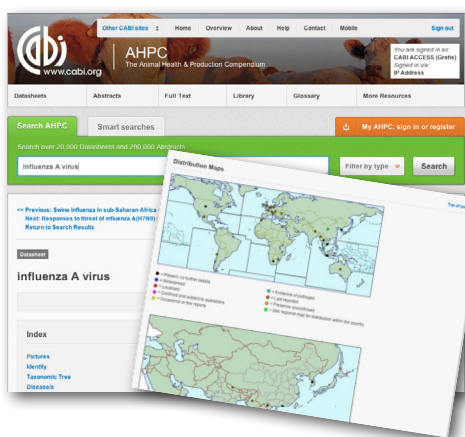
Other CABI sites | Home | Overview | About | Help | Contact | Mobile | Sign out

cabi
www.cabi.org

AHPC
The Animal Health & Production Compendium

You are signed in as:
CABI ACCESS (Gratis)
Signed in via:
IP Address

Datasheets | Abstracts | Full Text | Library | Glossary | More Resources

Search AHPC | Smart searches | My AHPC: sign in or register

Search over 20,000 Datasheets and 290,000 Abstracts

influenza A virus

Filter by type

Search

<< Previous: Swine influenza in sub-Saharan Africa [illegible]
Next: Responses to threat of influenza A(H7N9) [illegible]
Return to Search Results

Datasheet

influenza A virus

Index

Pictures
Identity
Taxonomic Tree
Disease/s

Distribution Maps

Top of page

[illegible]